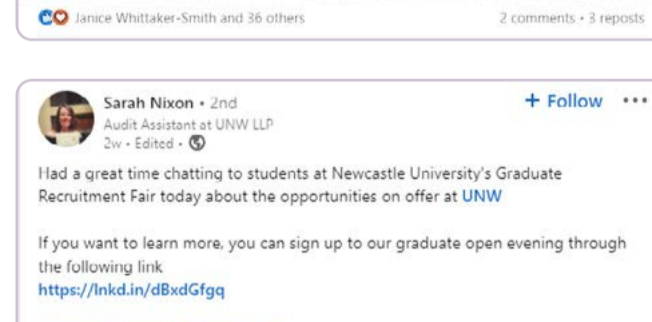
Janice Whittaker-Smith and 36 others

2 comments • 3 reposts

Sarah Nixon • 2nd
Audit Assistant at UNW LLP
2w • Edited •

+ Follow •••

Had a great time chatting to students at Newcastle University's Graduate Recruitment Fair today about the opportunities on offer at UNW

If you want to learn more, you can sign up to our graduate open evening through the following link
https://lnkd.in/dBxdGfgq